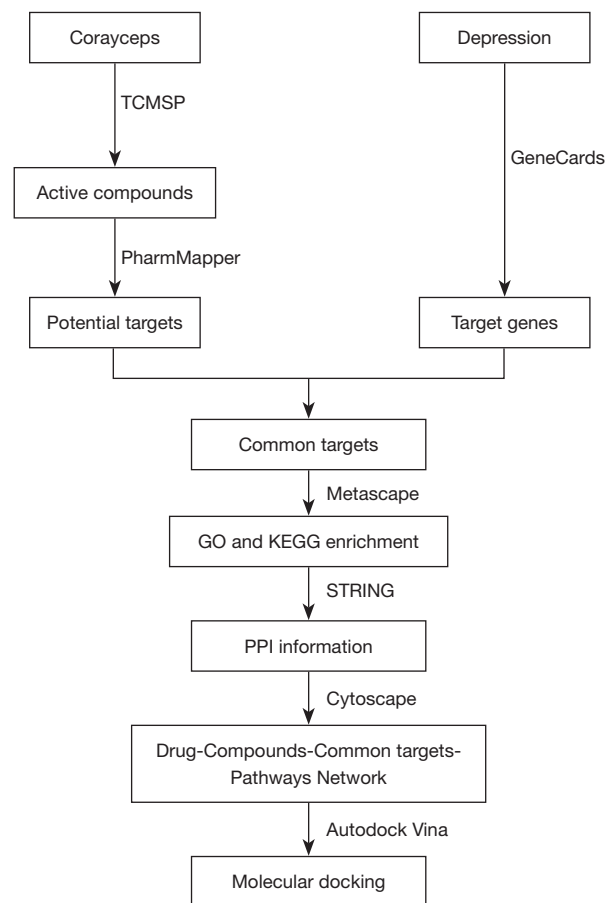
Corayceps

Depression

TCMSP

Active compounds

GeneCards

PharmMapper

Potential targets

Target genes

Common targets

Metascape

GO and KEGG enrichment

STRING

PPI information

Cytoscape

Drug-Compounds-Common targets-Pathways Network

Autodock Vina

Molecular docking